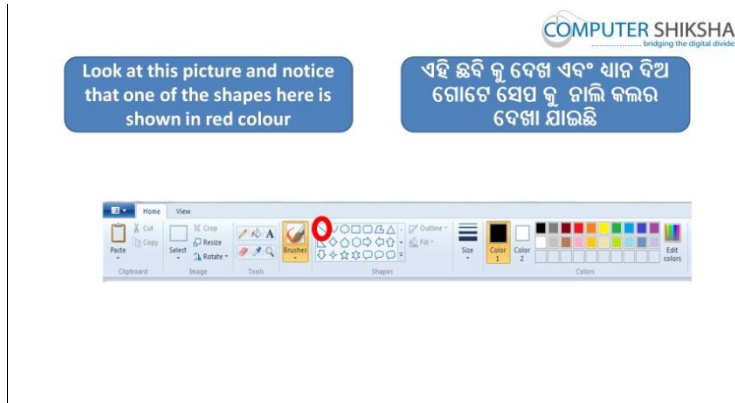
COMPUTER SHIKSHA
bridging the digital divide

Look at this picture and notice that one of the shapes here is shown in red colour

ଏହି ଛବି କୁ ଦେଖ ଏବଂ ଧ୍ୟାନ ଦିଅ ଗୋଟେ ସେପ କୁ ନାଲି କଲର ଦେଖା ଯାଇଛି

Home View
Paste Cut Copy Clipboard
Select Crop Resize Rotate Image
Tools
Brushes
Outline Fill
Shapes
Size
Color 1 Color 2
Edit colors
Colors